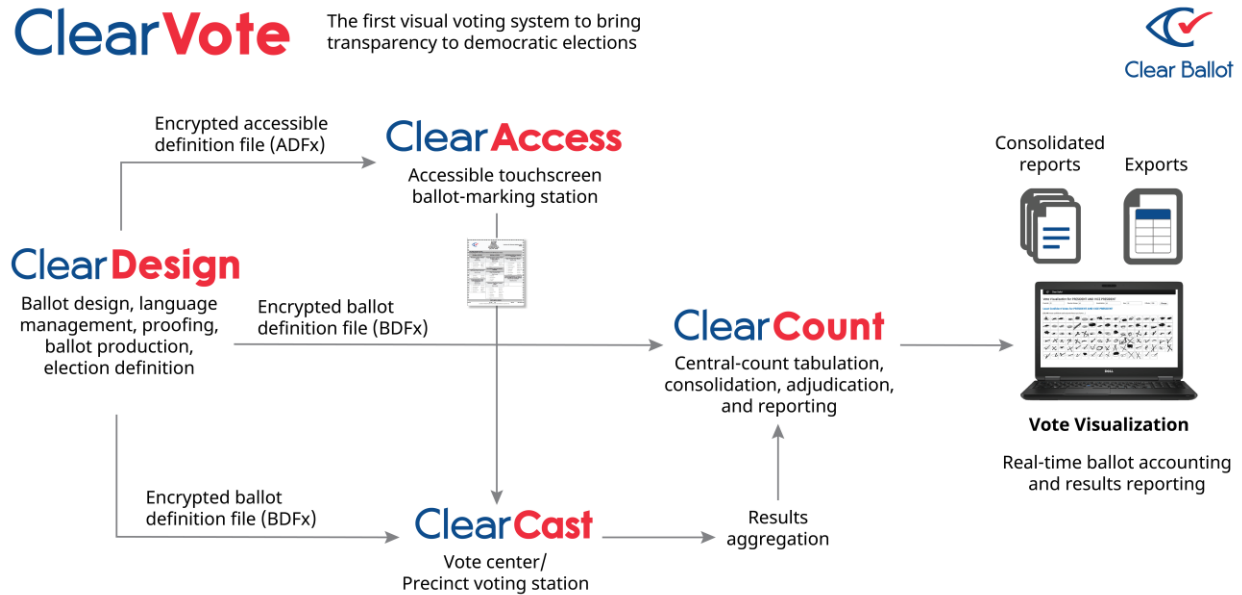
ClearVote

The first visual voting system to bring transparency to democratic elections

Clear Ballot

Encrypted accessible definition file (ADFx)

ClearAccess

Accessible touchscreen ballot-marking station

Consolidated reports

Exports

ClearDesign

Ballot design, language management, proofing, ballot production, election definition

Encrypted ballot definition file (BDFx)

ClearCount

Central-count tabulation, consolidation, adjudication, and reporting

Vote Visualization

Real-time ballot accounting and results reporting

Encrypted ballot definition file (BDFx)

ClearCast

Vote center/ Precinct voting station

Results aggregation